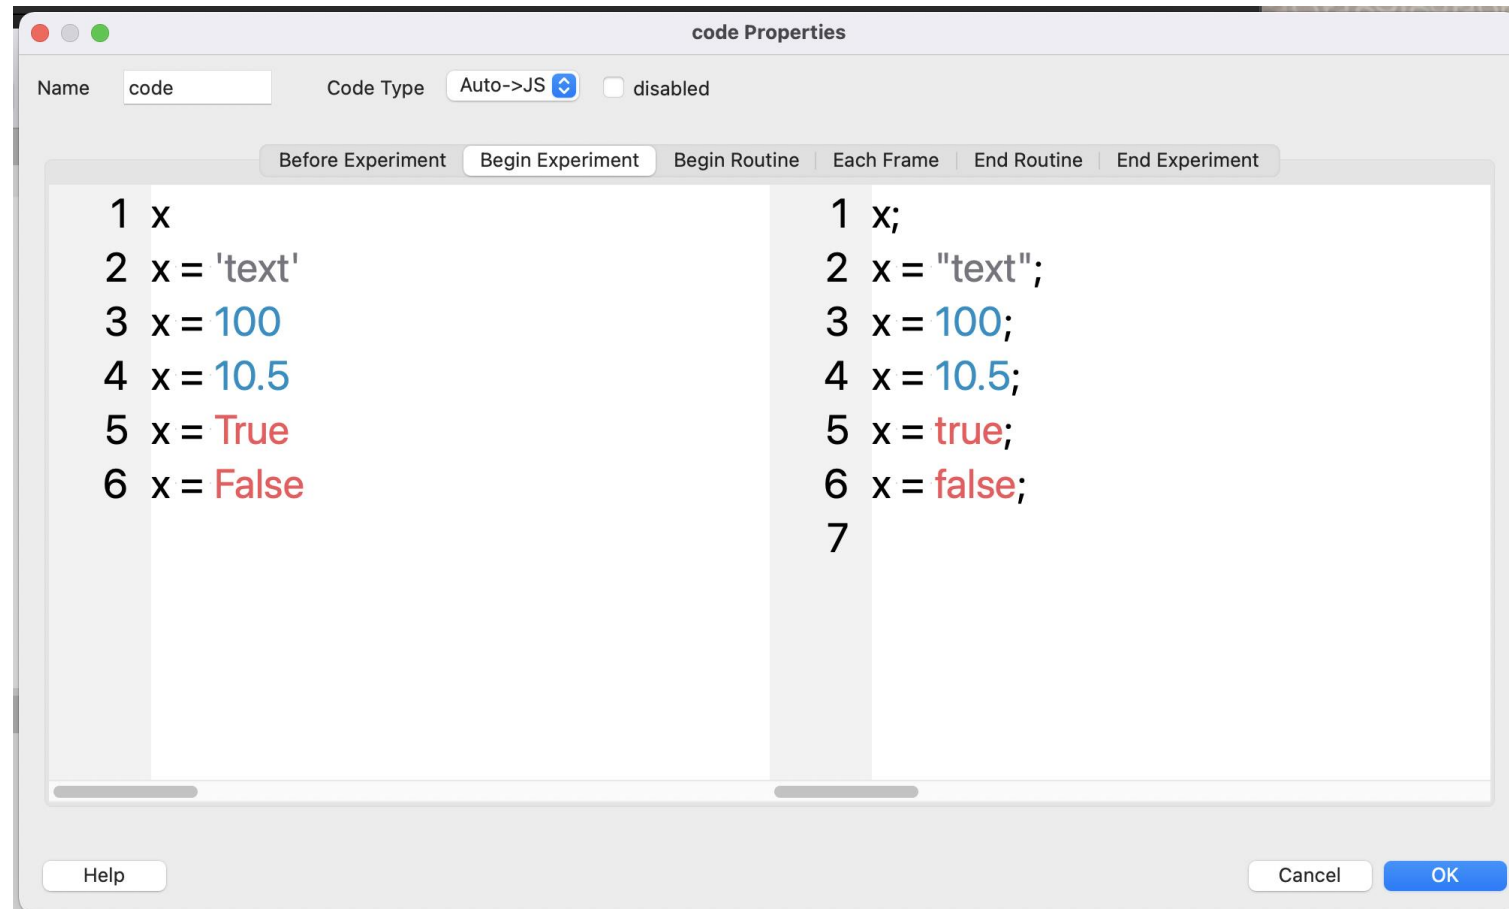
code Properties

Name code Code Type Auto->JS disabled

Before Experiment | Begin Experiment | Begin Routine | Each Frame | End Routine | End Experiment

1 x
2 x = 'text'
3 x = 100
4 x = 10.5
5 x = True
6 x = False

1 x;
2 x = "text";
3 x = 100;
4 x = 10.5;
5 x = true;
6 x = false;
7

Help

Cancel OK